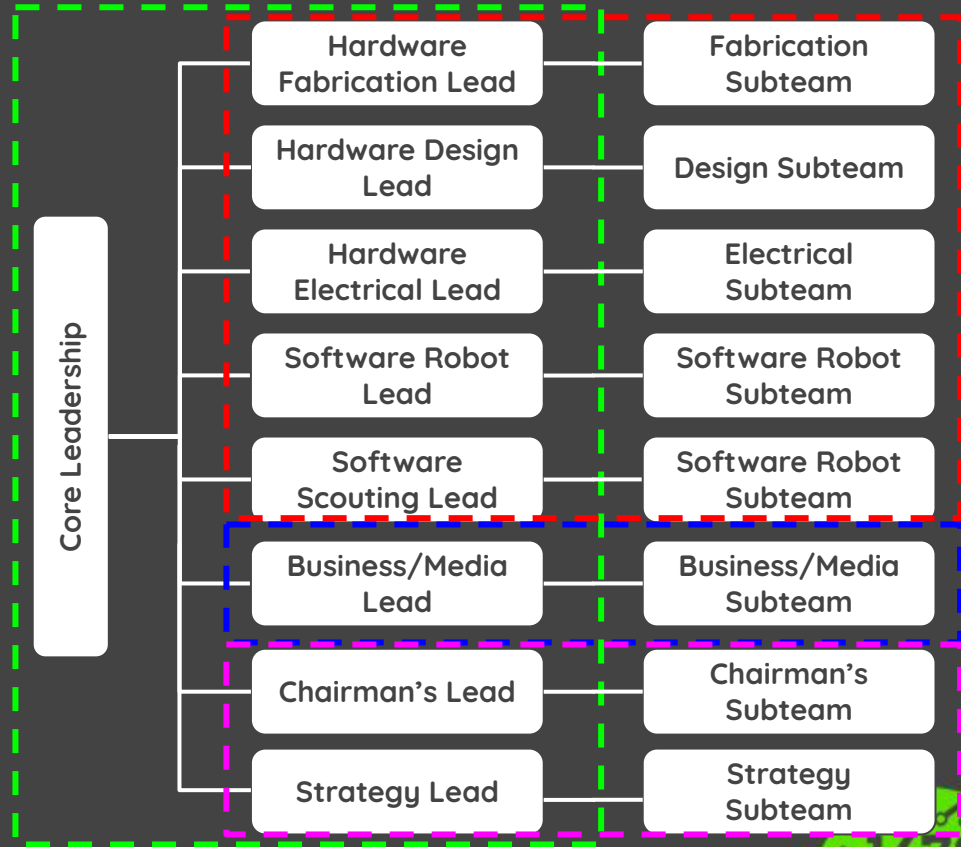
Core Leadership

Hardware Fabrication Lead

Fabrication Subteam

Hardware Design Lead

Design Subteam

Hardware Electrical Lead

Electrical Subteam

Software Robot Lead

Software Robot Subteam

Software Scouting Lead

Software Robot Subteam

Business/Media Lead

Business/Media Subteam

Chairman’s Lead

Chairman’s Subteam

Strategy Lead

Strategy Subteam